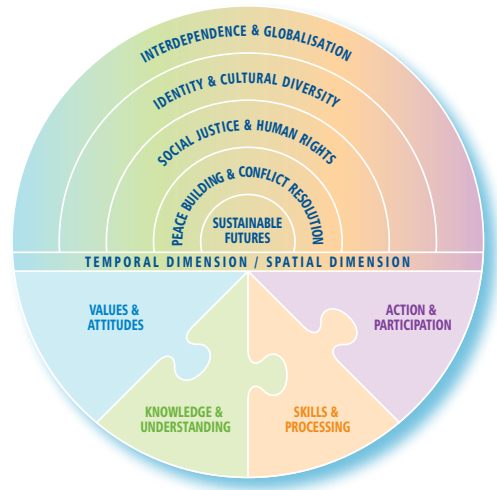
INTERDEPENDENCE & GLOBALISATION

IDENTITY & CULTURAL DIVERSITY

SOCIAL JUSTICE & HUMAN RIGHTS

PEACE BUILDING & CONFLICT RESOLUTION

SUSTAINABLE FUTURES

TEMPORAL DIMENSION / SPATIAL DIMENSION

VALUES & ATTITUDES

ACTION & PARTICIPATION

KNOWLEDGE & UNDERSTANDING

SKILLS & PROCESSING